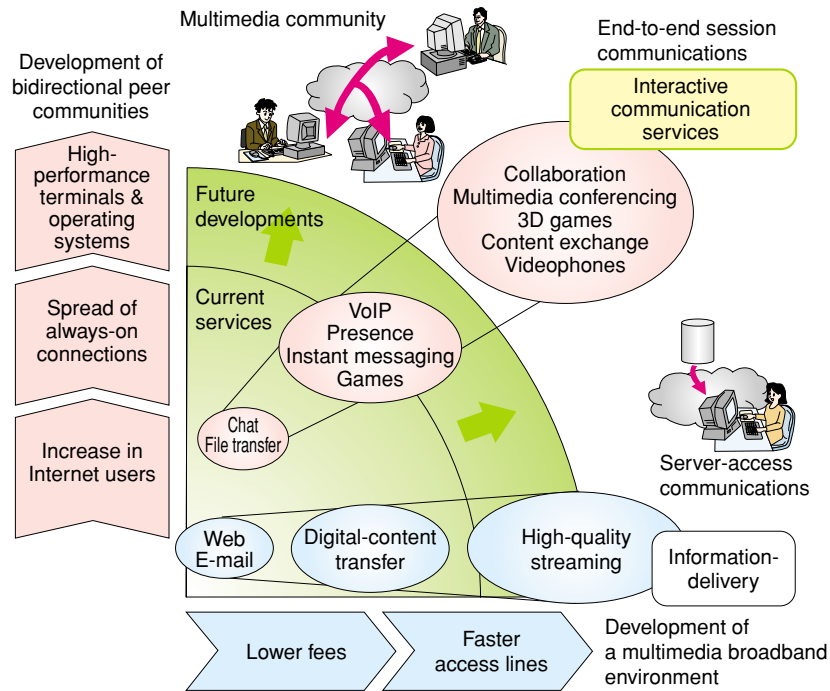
Multimedia community

End-to-end session communications

Interactive communication services

Development of bidirectional peer communities

High-performance terminals & operating systems

Spread of always-on connections

Increase in Internet users

Future developments

Current services

Collaboration
Multimedia conferencing
3D games
Content exchange
Videophones

VoIP
Presence
Instant messaging
Games

Chat
File transfer

Server-access communications

Web
E-mail

Digital-content transfer

High-quality streaming

Information-delivery

Lower fees

Faster access lines

Development of a multimedia broadband environment